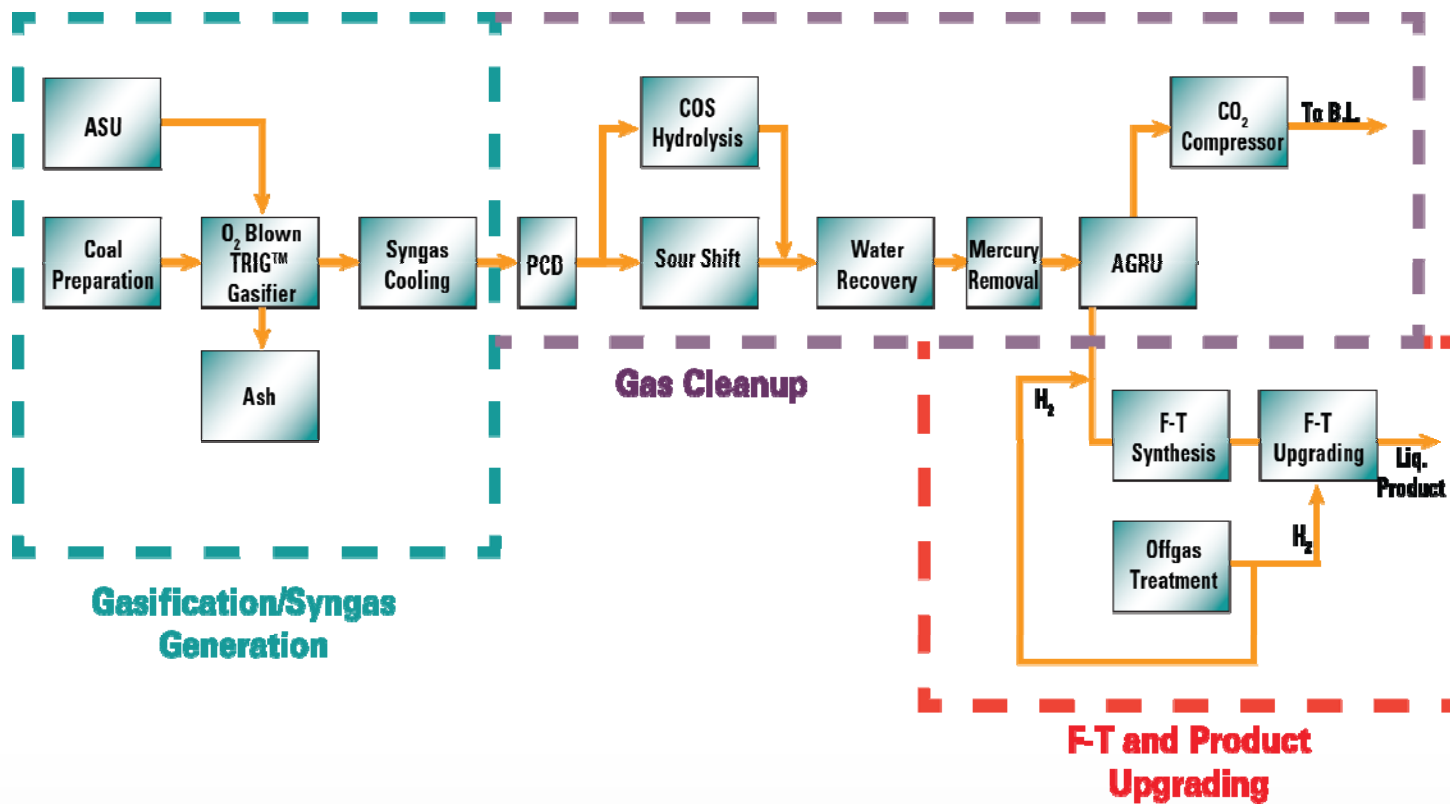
ASU

Coal Preparation

$O_2$ Blown TRIG™ Gasifier

Syngas Cooling

Ash

PCD

COS Hydrolysis

Sour Shift

Water Recovery

Mercury Removal

AGRU

$CO_2$ Compressor

To B.L.

Gas Cleanup

$H_2$

F-T Synthesis

F-T Upgrading

Liq. Product

Offgas Treatment

$H_2$

Gasification/Syngas Generation

F-T and Product Upgrading